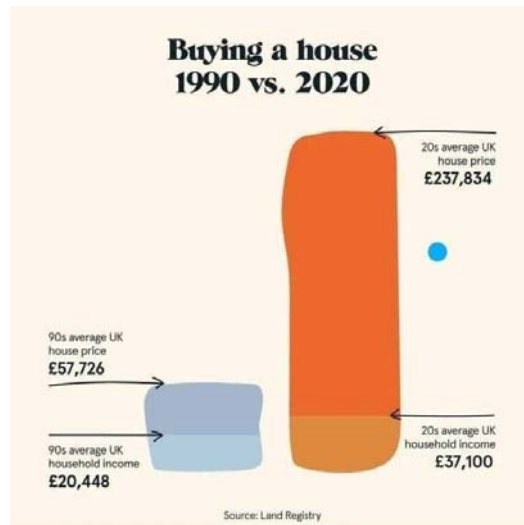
Buying a house
1990 vs. 2020

20s average UK house price
£237,834

90s average UK house price
£57,726

90s average UK household income
£20,448

20s average UK household income
£37,100

Source: Land Registry